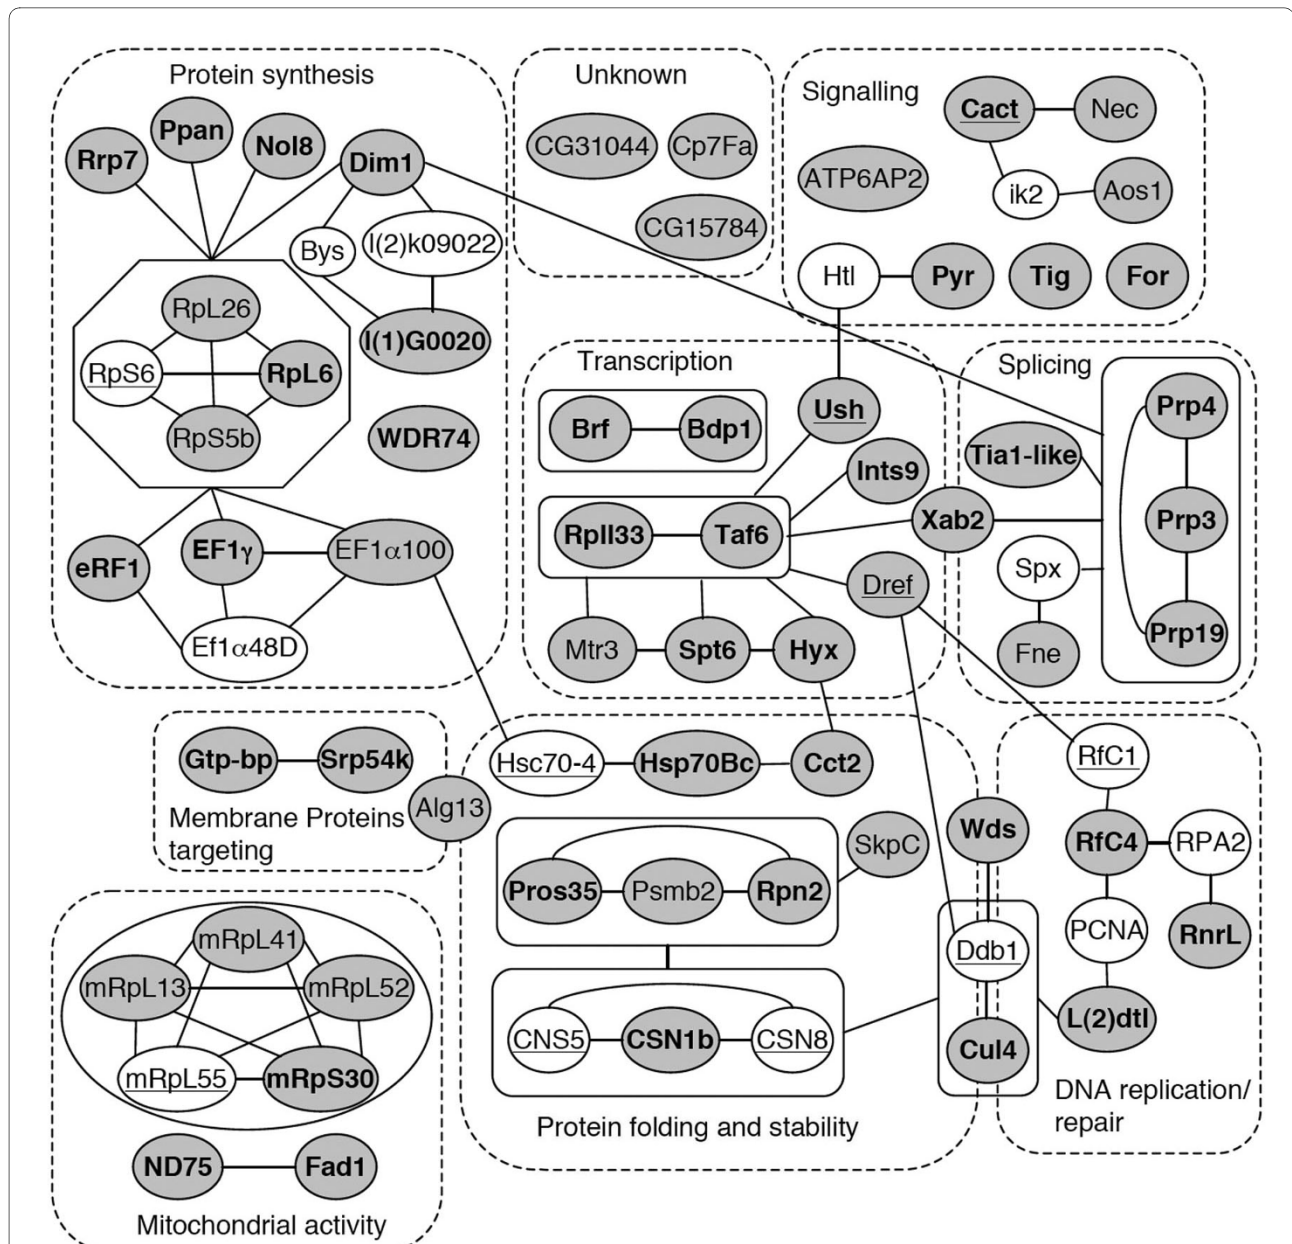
Protein synthesis

Rrp7

Ppan

Nol8

Dim1

Bys

l(2)k09022

RpL26

RpS6

RpL6

RpS5b

l(1)G0020

WDR74

eRF1

EF1γ

EF1α100

Ef1α48D

Unknown

CG31044

Cp7Fa

CG15784

Signalling

Cact

Nec

ATP6AP2

ik2

Aos1

Htl

Pyr

Tig

For

Transcription

Brf

Bdp1

Ush

Ints9

RpII33

Taf6

Xab2

Dref

Mtr3

Spt6

Hyx

Splicing

Prp4

Tia1-like

Prp3

Spx

Fne

Prp19

Gtp-bp

Srp54k

Membrane Proteins targeting

Alg13

Hsc70-4

Hsp70Bc

Cct2

RfC1

Wds

SkpC

Pros35

Psmb2

Rpn2

RfC4

RPA2

PCNA

RnrL

Ddb1

CNS5

CSN1b

CSN8

L(2)dtl

Cul4

Protein folding and stability

DNA replication/ repair

mRpL41

mRpL13

mRpL52

mRpL55

mRpS30

ND75

Fad1

Mitochondrial activity